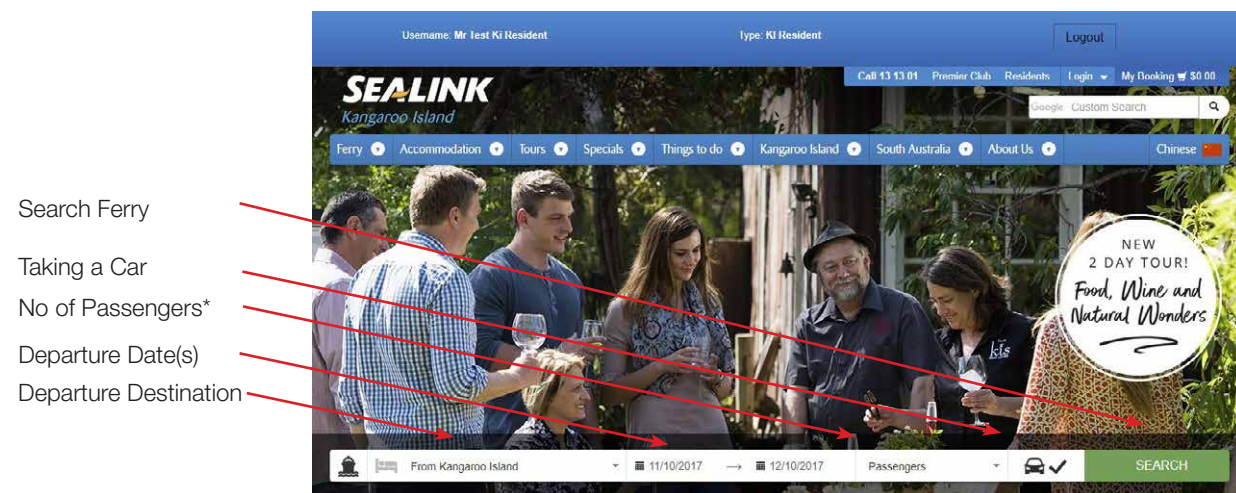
Username: Mr Test KI Resident

Type: KI Resident

Logout

Call 13 13 01 Premier Club Residents Login My Booking $0.00

SEALINK
Kangaroo Island

Google Custom Search

Ferry Accommodation Tours Specials Things to do Kangaroo Island South Australia About Us Chinese

NEW
2 DAY TOUR!
Food, Wine and Natural Wonders

Search Ferry

Taking a Car

No of Passengers*

Departure Date(s)

Departure Destination

From Kangaroo Island

11/10/2017 → 12/10/2017

Passengers

SEARCH